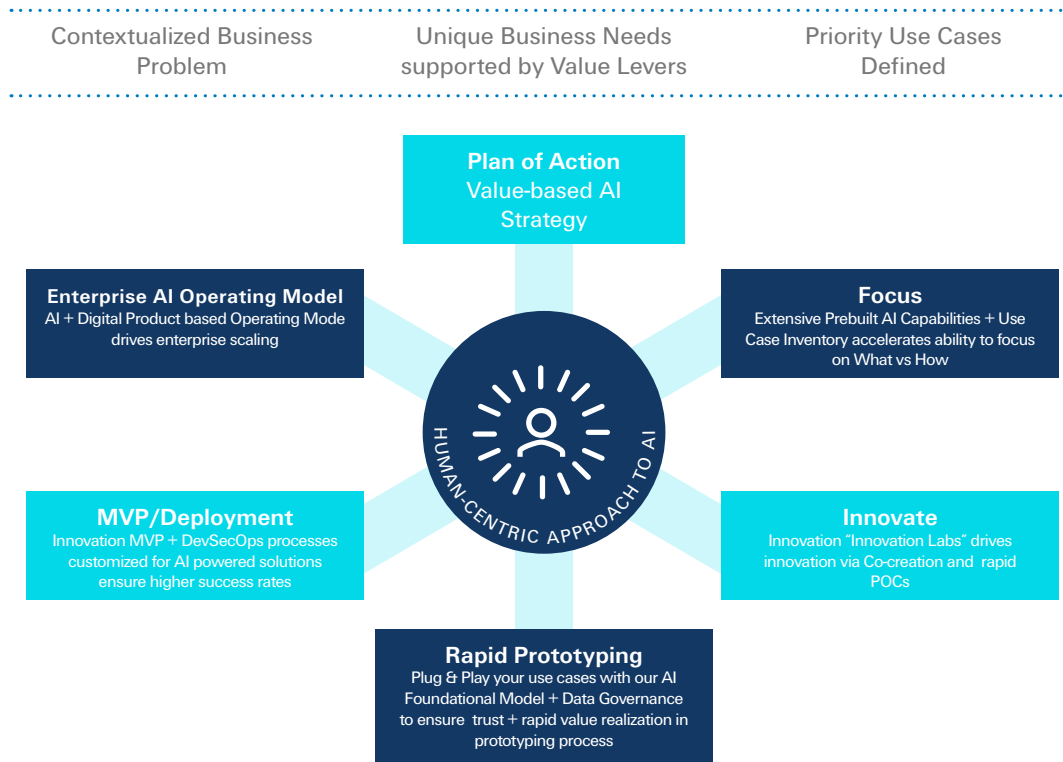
Contextualized Business Problem

Unique Business Needs supported by Value Levers

Priority Use Cases Defined

Plan of Action
Value-based AI Strategy

Enterprise AI Operating Model
AI + Digital Product based Operating Mode drives enterprise scaling

Focus
Extensive Prebuilt AI Capabilities + Use Case Inventory accelerates ability to focus on What vs How

HUMAN-CENTRIC APPROACH TO AI

MVP/Deployment
Innovation MVP + DevSecOps processes customized for AI powered solutions ensure higher success rates

Innovate
Innovation "Innovation Labs" drives innovation via Co-creation and rapid POCs

Rapid Prototyping
Plug & Play your use cases with our AI Foundational Model + Data Governance to ensure trust + rapid value realization in prototyping process